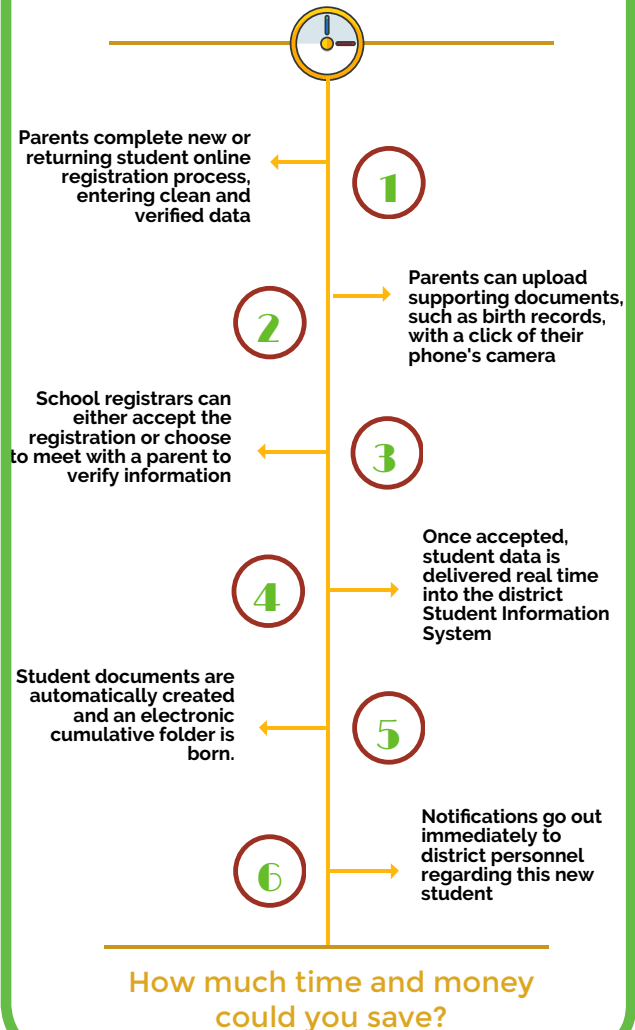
1

Parents complete new or returning student online registration process, entering clean and verified data

2

Parents can upload supporting documents, such as birth records, with a click of their phone's camera

3

School registrars can either accept the registration or choose to meet with a parent to verify information

4

Once accepted, student data is delivered real time into the district Student Information System

5

Student documents are automatically created and an electronic cumulative folder is born.

6

Notifications go out immediately to district personnel regarding this new student

How much time and money could you save?